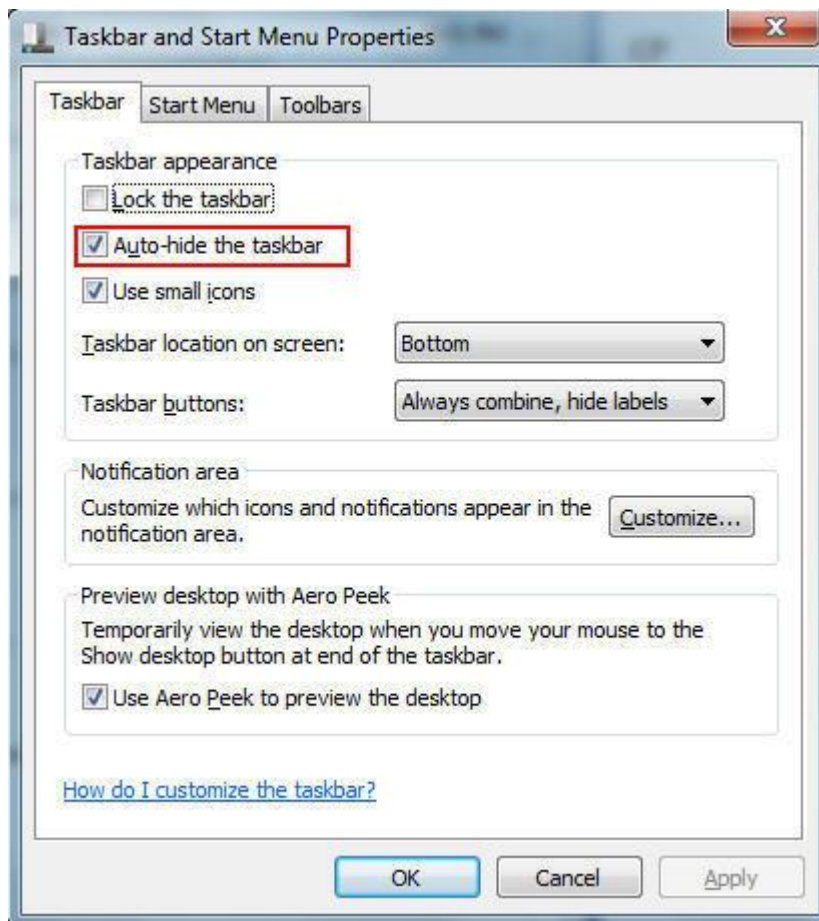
Taskbar and Start Menu Properties

Taskbar | Start Menu | Toolbars

Taskbar appearance

Lock the taskbar

Auto-hide the taskbar

Use small icons

Taskbar location on screen: Bottom

Taskbar buttons: Always combine, hide labels

Notification area

Customize which icons and notifications appear in the notification area.

Customize...

Preview desktop with Aero Peek

Temporarily view the desktop when you move your mouse to the Show desktop button at end of the taskbar.

Use Aero Peek to preview the desktop

How do I customize the taskbar?

OK | Cancel | Apply